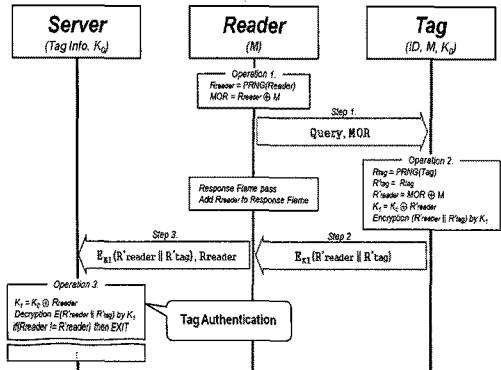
Server
(Tag Info, $K_0$)

Reader
(M)

Tag
(ID, M, $K_0$)

Operation 1.
$R_{reader}$ = PRNG(Reader)
MOR = $R_{reader} \oplus M$

Step 1.
Query, MOR

Operation 2.
$R_{tag}$ = PRNG(Tag)
$R'_{tag}$ = $R_{tag}$
$R'_{reader}$ = MOR $\oplus$ M
$K_1 = K_0 \oplus R'_{reader}$
Encryption ($R'_{reader}$ || $R'_{tag}$) by $K_1$

Response Frame pass
Add $R_{reader}$ to Response Frame

Step 3.
$E_{K1}$(R'reader || R'tag), Rreader

Step 2
$E_{K1}$(R'reader || R'tag)

Operation 3.
$K_1 = K_0 \oplus R_{reader}$
Decryption E(R'reader || R'tag) by $K_1$
if(Rreader != R'reader) then EXIT

Tag Authentication

⋮